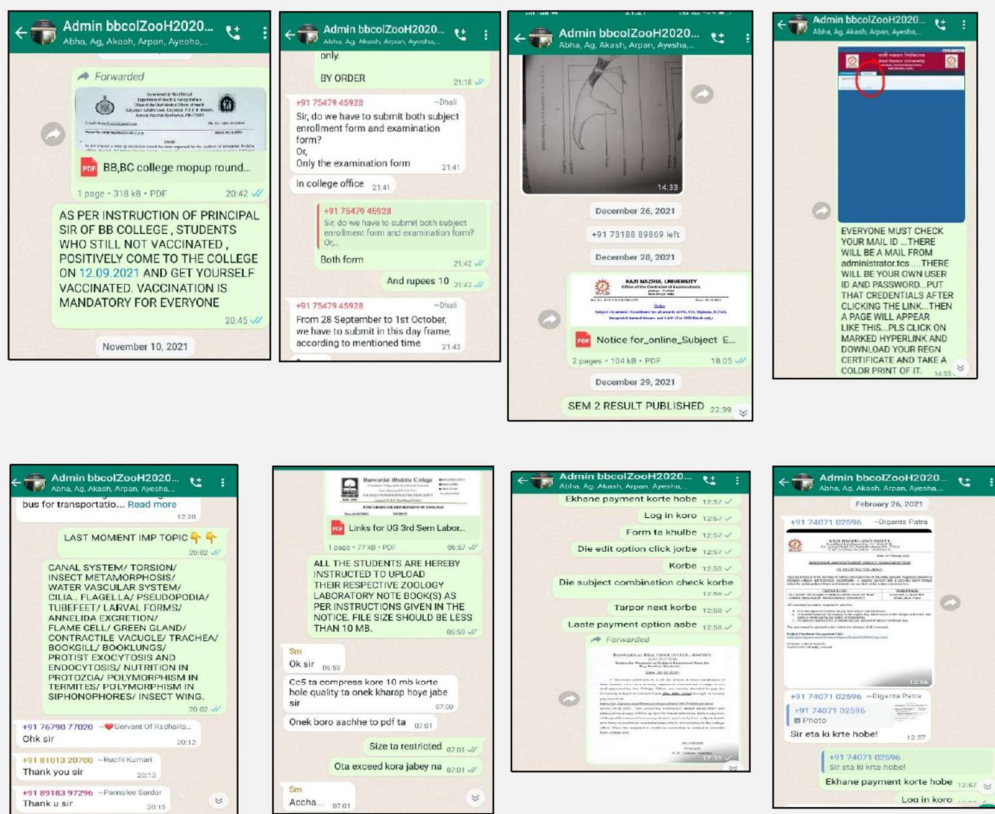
Admin bbcolZooH2020...
Abha, Ag, Akash, Arpan, Ayesha...

Forwarded

BB,BC college mopup round...

1 page • 318 kB • PDF 20:42

AS PER INSTRUCTION OF PRINCIPAL SIR OF BB COLLEGE , STUDENTS WHO STILL NOT VACCINATED , POSITIVELY COME TO THE COLLEGE ON 12.09.2021 AND GET YOURSELF VACCINATED. VACCINATION IS MANDATORY FOR EVERYONE 20:45

November 10, 2021

Admin bbcolZooH2020...
Abha, Ag, Akash, Arpan, Ayesha...

only.

BY ORDER 21:18

+91 75479 45928 ~Dhali
Sir, do we have to submit both subject enrollment form and examination form?
Or,
Only the examination form 21:41

In college office 21:41

+91 75479 45928
Sir, do we have to submit both subject enrollment form and examination form?
Or,...

Both form 21:42

And rupees 10 21:43

+91 75479 45928 ~Dhali
From 28 September to 1st October, we have to submit in this day frame, according to mentioned time 21:43

Admin bbcolZooH2020...
Abha, Ag, Akash, Arpan, Ayesha...

14:33

December 26, 2021

+91 73188 89869 left

December 28, 2021

KAZI NAZRUL UNIVERSITY

Notice for_online_Subject E...

2 pages • 104 kB • PDF 18:05

December 29, 2021

SEM 2 RESULT PUBLISHED 22:39

Admin bbcolZooH2020...
Abha, Ag, Akash, Arpan, Ayesha...

EVERYONE MUST CHECK YOUR MAIL ID ....THERE WILL BE A MAIL FROM administrator.tcs ....THERE WILL BE YOUR OWN USER ID AND PASSWORD...PUT THAT CREDENTIALS AFTER CLICKING THE LINK...THEN A PAGE WILL APPEAR LIKE THIS...PLS CLICK ON MARKED HYPERLINK AND DOWNLOAD YOUR REGN CERTIFICATE AND TAKE A COLOR PRINT OF IT. 14:55

Admin bbcolZooH2020...
Abha, Ag, Akash, Arpan, Ayesha...

bus for transportatio... Read more 12:30

LAST MOMENT IMP TOPIC 👇👇 20:02

CANAL SYSTEM/ TORSION/ INSECT METAMORPHOSIS/ WATER VASCULAR SYSTEM/ CILIA.. FLAGELLA/ PSEUDOPODIA/ TUBEFEET/ LARVAL FORMS/ ANNELIDA EXCRETION/ FLAME CELL/ GREEN GLAND/ CONTRACTILE VACUOLE/ TRACHEA/ BOOKGILL/ BOOKLUNGS/ PROTIST EXOCYTOSIS AND ENDOCYTOSIS/ NUTRITION IN PROTOZOA/ POLYMORPHISM IN TERMITES/ POLYMORPHISM IN SIPHONOPHORES/ INSECT WING. 20:02

+91 76790 77020 ~❤Servant Of Radha...
Ohk sir 20:12

+91 81013 20700 ~Rochi Kumari
Thank you sir 20:13

+91 89183 97296 ~Pamalee Sardar
Thank u sir 20:15

Banwarilal Bhalotia College

Links for UG 3rd Sem Labor...

1 page • 77 kB • PDF 06:37

ALL THE STUDENTS ARE HEREBY INSTRUCTED TO UPLOAD THEIR RESPECTIVE ZOOLOGY LABORATORY NOTE BOOK(S) AS PER INSTRUCTIONS GIVEN IN THE NOTICE. FILE SIZE SHOULD BE LESS THAN 10 MB. 06:50

Sm
Ok sir 06:59

Co5 ta compress kore 10 mb korte hole quality ta onek kharap hoye jabe sir 07:00

Onek boro aachhe to pdf ta 07:01

Size ta restricted 07:01

Ota exceed kora jabey na 07:01

Sm
Accha... 07:01

Admin bbcolZooH2020...
Abha, Ag, Akash, Arpan, Ayesha...

Ekhane payment korte hobe 12:57
Log in koro 12:57
Form ta khulbe 12:57
Die edit option click jorbe 12:57
Korbe 12:58
Die subject combination check korbe 12:58
Tarpor next korbe 12:58
Laste payment option asbe 12:58

Forwarded

BANWARILAL BHALOTIA COLLEGE

Admin bbcolZooH2020...
Abha, Ag, Akash, Arpan, Ayesha...

February 26, 2021

+91 74071 02596 ~Diganta Patra

KAZI NAZRUL UNIVERSITY

12:56

+91 74071 02596 ~Diganta Patra
+91 74071 02596
Photo
Sir eta ki krte hobe! 12:57

+91 74071 02596
Sir eta ki krte hobe!
Ekhane payment korte hobe 12:57

Log in koro 12:57